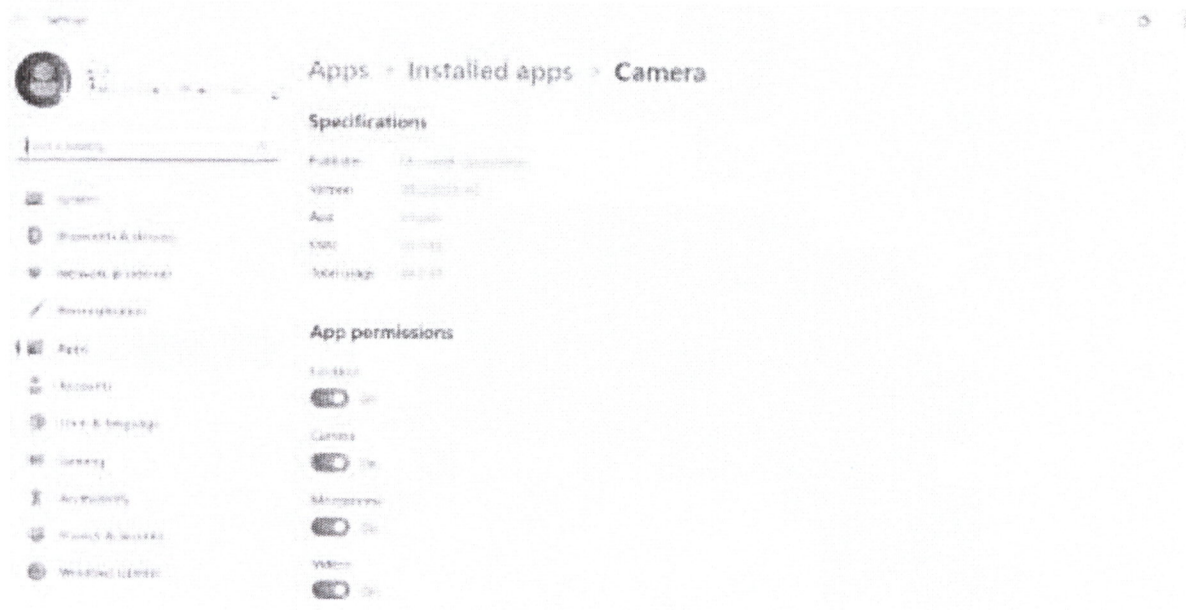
Settings

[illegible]

Find a setting

System

Bluetooth & devices

Network & internet

Personalization

Apps

Accounts

Time & language

Gaming

Accessibility

Privacy & security

Windows Update

Apps > Installed apps > Camera

Specifications

Publisher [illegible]

Version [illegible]

App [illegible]

Data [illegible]

Total usage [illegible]

App permissions

Location

On

Camera

On

Microphone

On

Videos

On